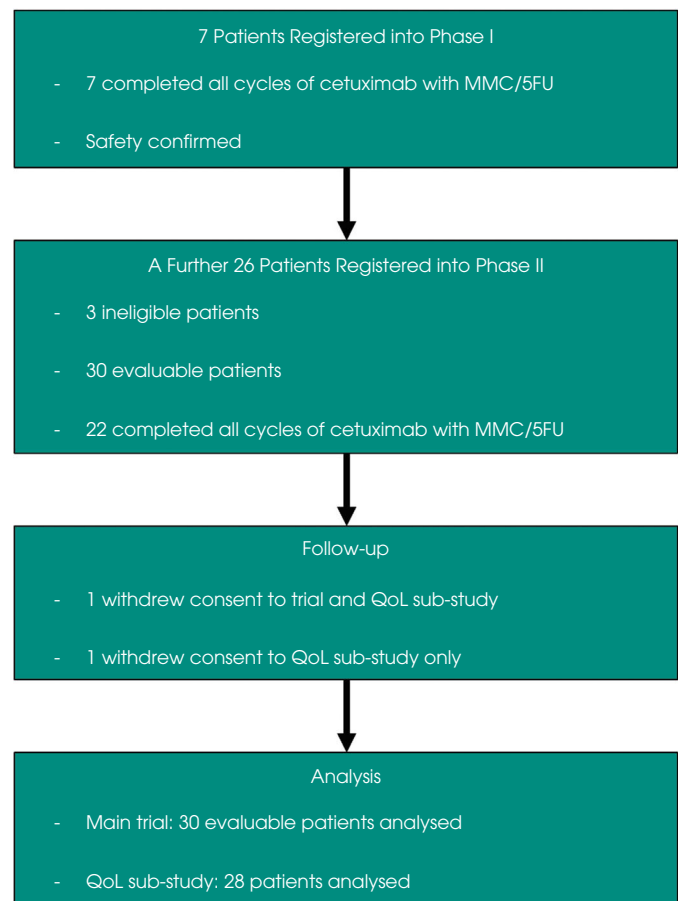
7 Patients Registered into Phase I

- 7 completed all cycles of cetuximab with MMC/5FU

- Safety confirmed

A Further 26 Patients Registered into Phase II

- 3 ineligible patients

- 30 evaluable patients

- 22 completed all cycles of cetuximab with MMC/5FU

Follow-up

- 1 withdrew consent to trial and QoL sub-study

- 1 withdrew consent to QoL sub-study only

Analysis

- Main trial: 30 evaluable patients analysed

- QoL sub-study: 28 patients analysed